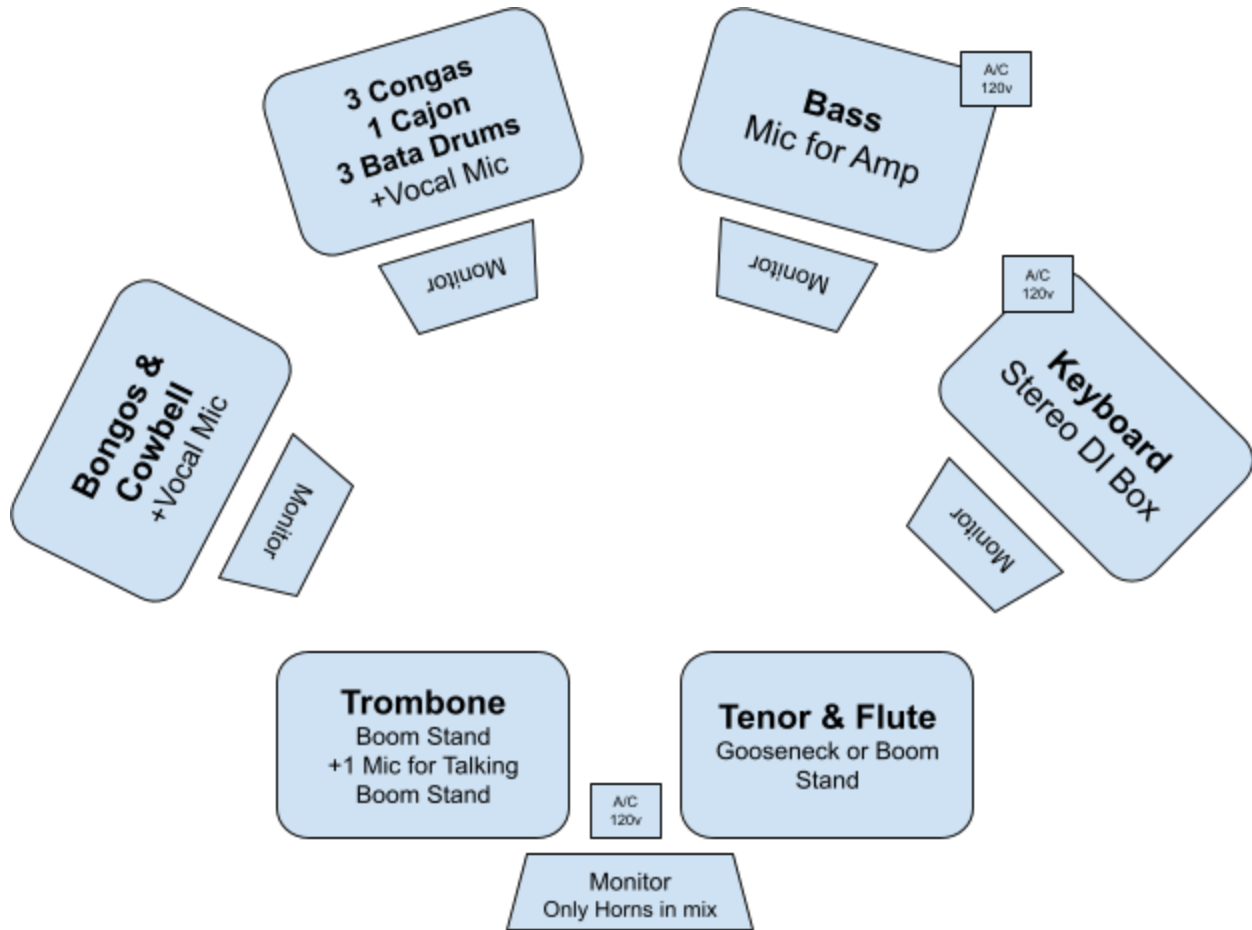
3 Congas
1 Cajon
3 Bata Drums
+Vocal Mic

Monitor

Bass
Mic for Amp

A/C
120v

Monitor

Bongos &
Cowbell
+Vocal Mic

Monitor

A/C
120v

Keyboard
Stereo DI Box

Monitor

Trombone
Boom Stand
+1 Mic for Talking
Boom Stand

A/C
120v

Tenor & Flute
Gooseneck or Boom Stand

Monitor
Only Horns in mix